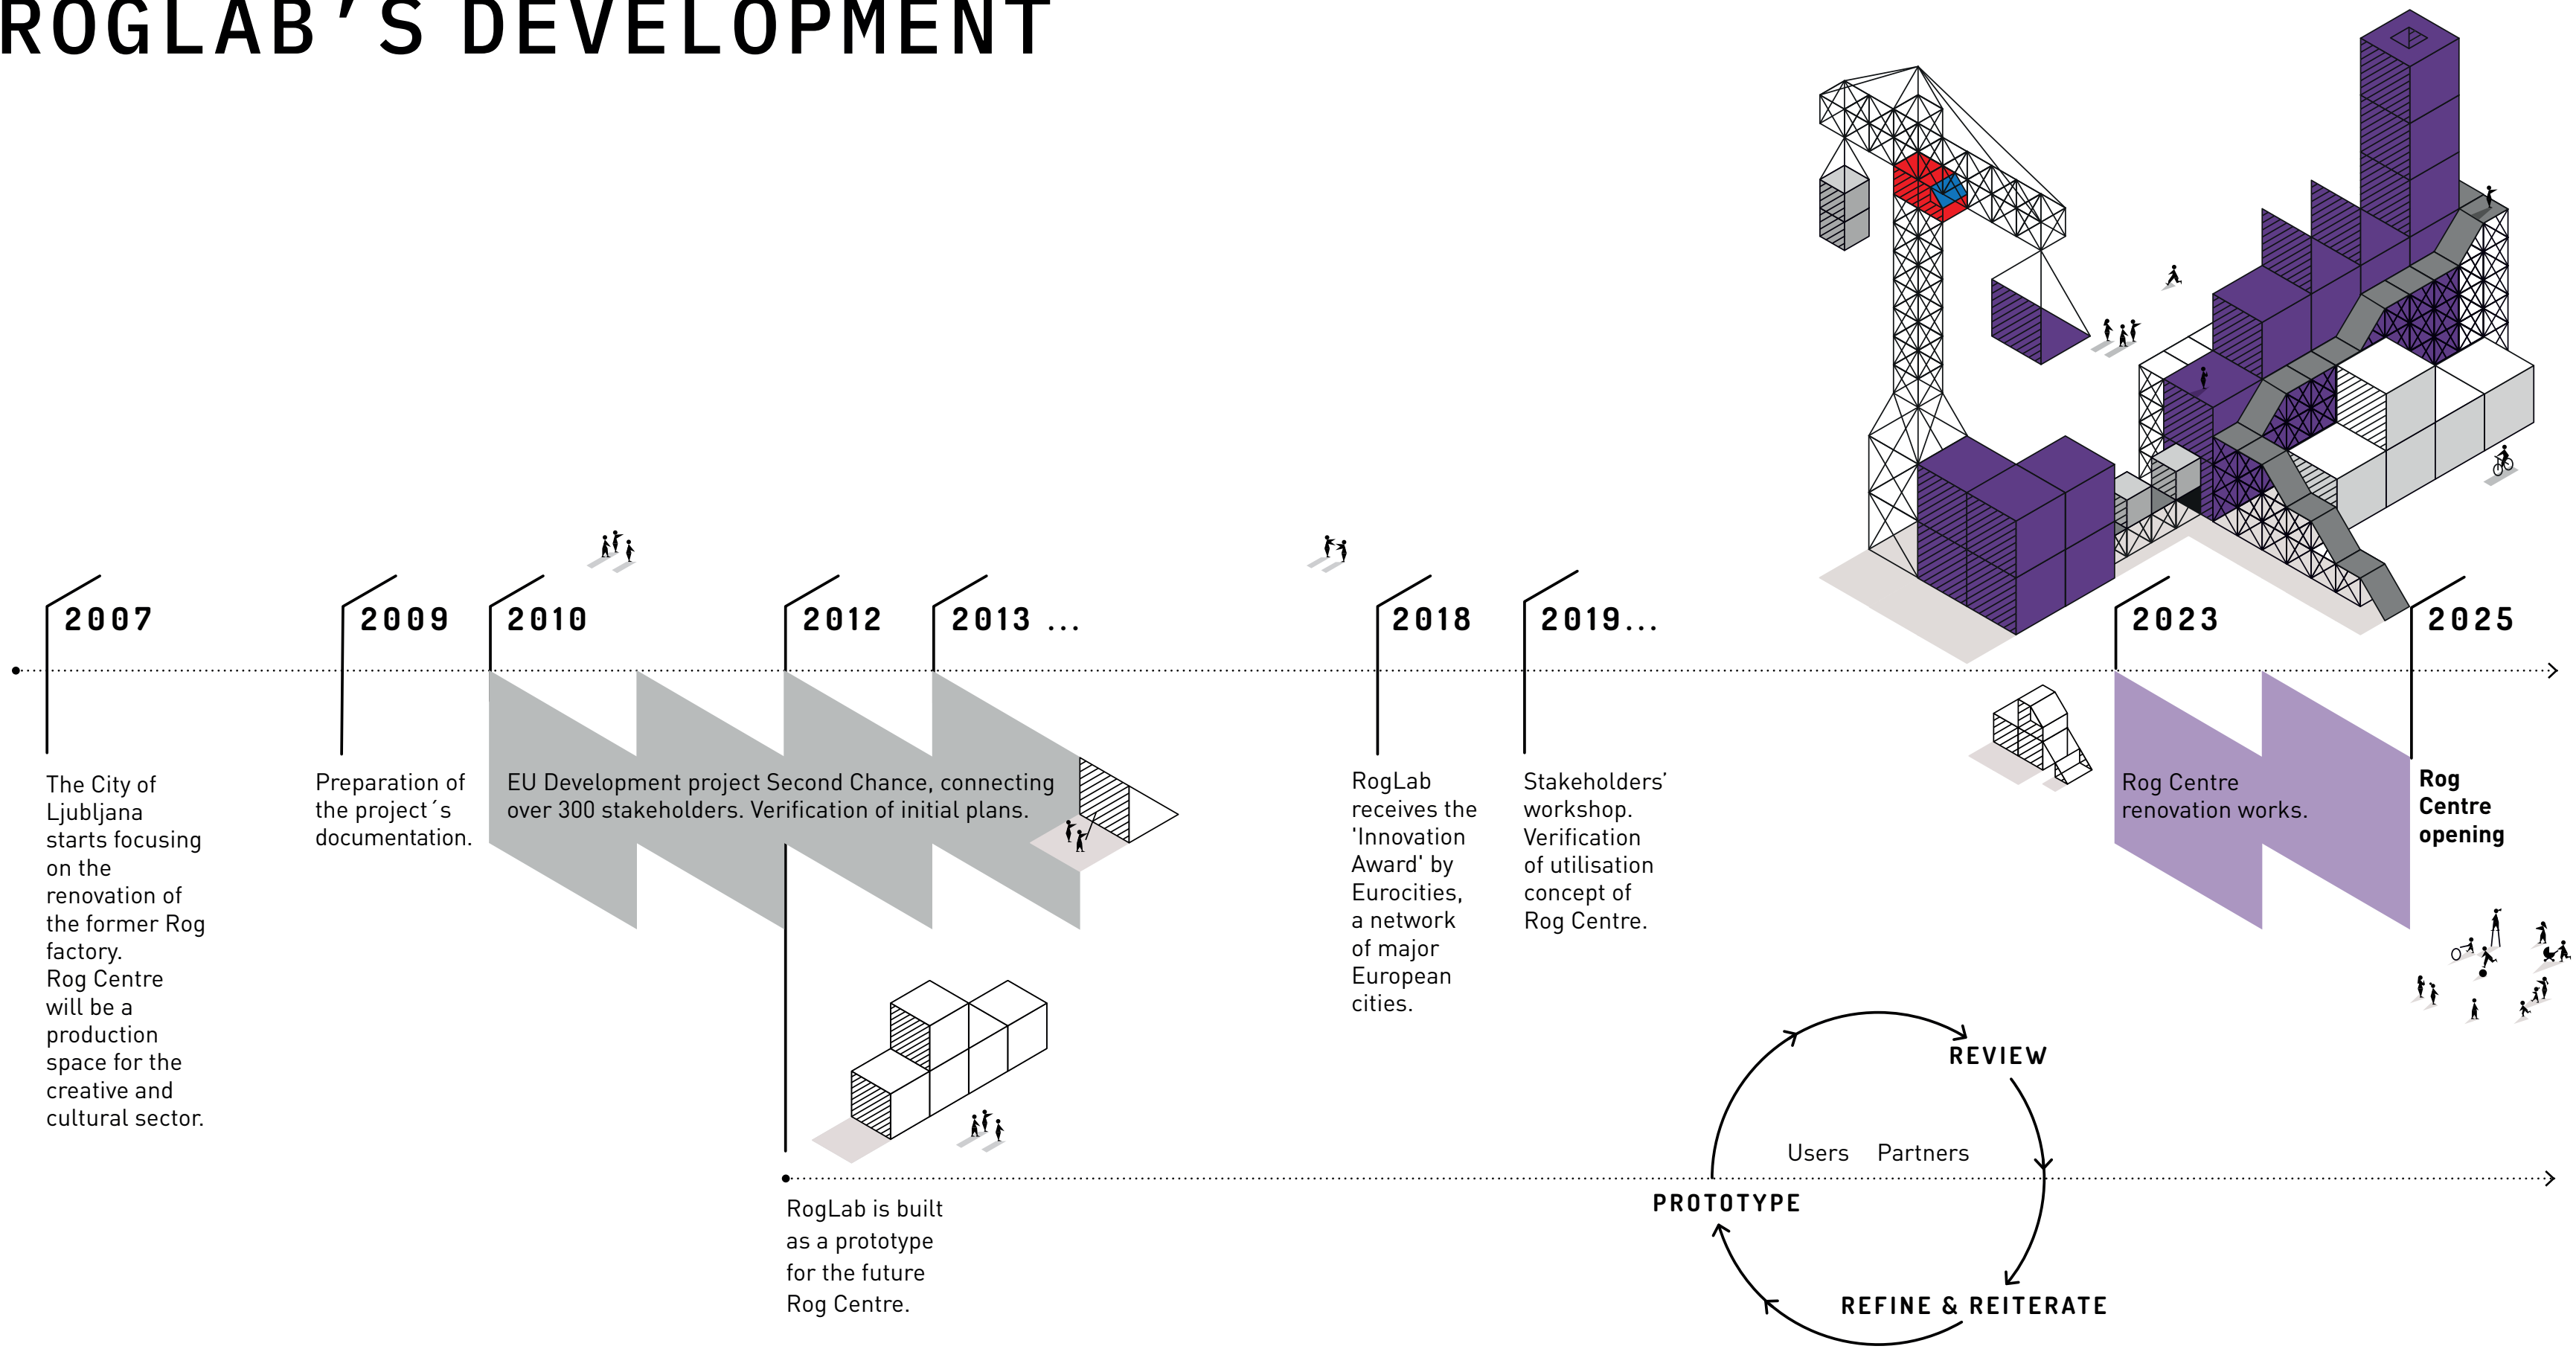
ROGLAB'S DEVELOPMENT

2007

The City of Ljubljana starts focusing on the renovation of the former Rog factory. Rog Centre will be a production space for the creative and cultural sector.

2009

Preparation of the project´s documentation.

2010

EU Development project Second Chance, connecting over 300 stakeholders. Verification of initial plans.

2012

2013 ...

RogLab is built as a prototype for the future Rog Centre.

2018

RogLab receives the 'Innovation Award' by Eurocities, a network of major European cities.

2019...

Stakeholders' workshop. Verification of utilisation concept of Rog Centre.

2023

Rog Centre renovation works.

2025

Rog Centre opening

REVIEW

Users Partners

PROTOTYPE

REFINE & REITERATE